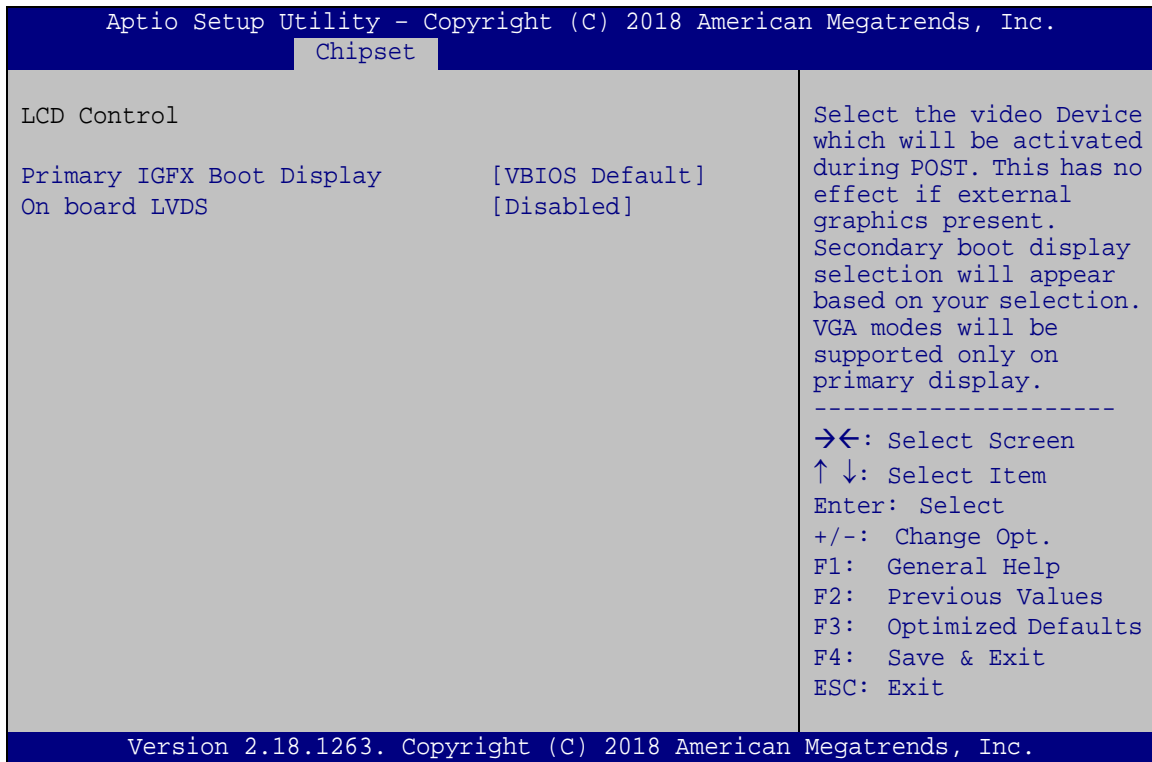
Aptio Setup Utility – Copyright (C) 2018 American Megatrends, Inc.
Chipset

LCD Control

Primary IGFX Boot Display [VBIOS Default]
On board LVDS [Disabled]

Select the video Device which will be activated during POST. This has no effect if external graphics present. Secondary boot display selection will appear based on your selection. VGA modes will be supported only on primary display.

---------------------

→←: Select Screen
↑ ↓: Select Item
Enter: Select
+/-: Change Opt.
F1: General Help
F2: Previous Values
F3: Optimized Defaults
F4: Save & Exit
ESC: Exit

Version 2.18.1263. Copyright (C) 2018 American Megatrends, Inc.